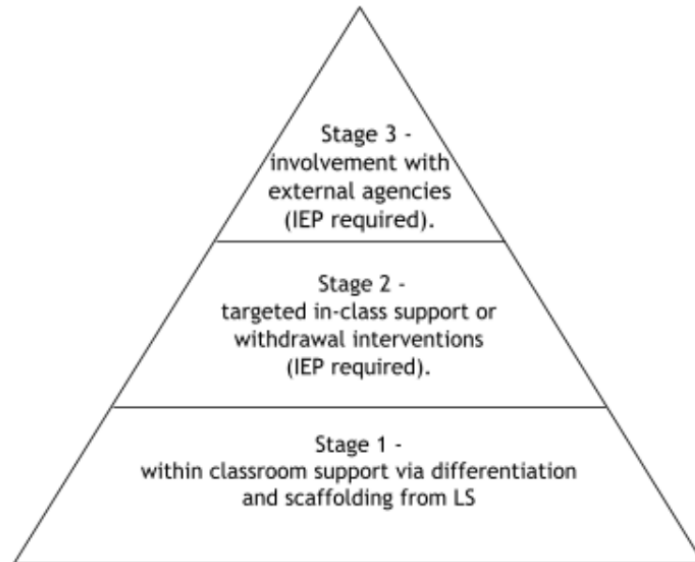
Stage 3 - involvement with external agencies (IEP required).

Stage 2 - targeted in-class support or withdrawal interventions (IEP required).

Stage 1 - within classroom support via differentiation and scaffolding from LS